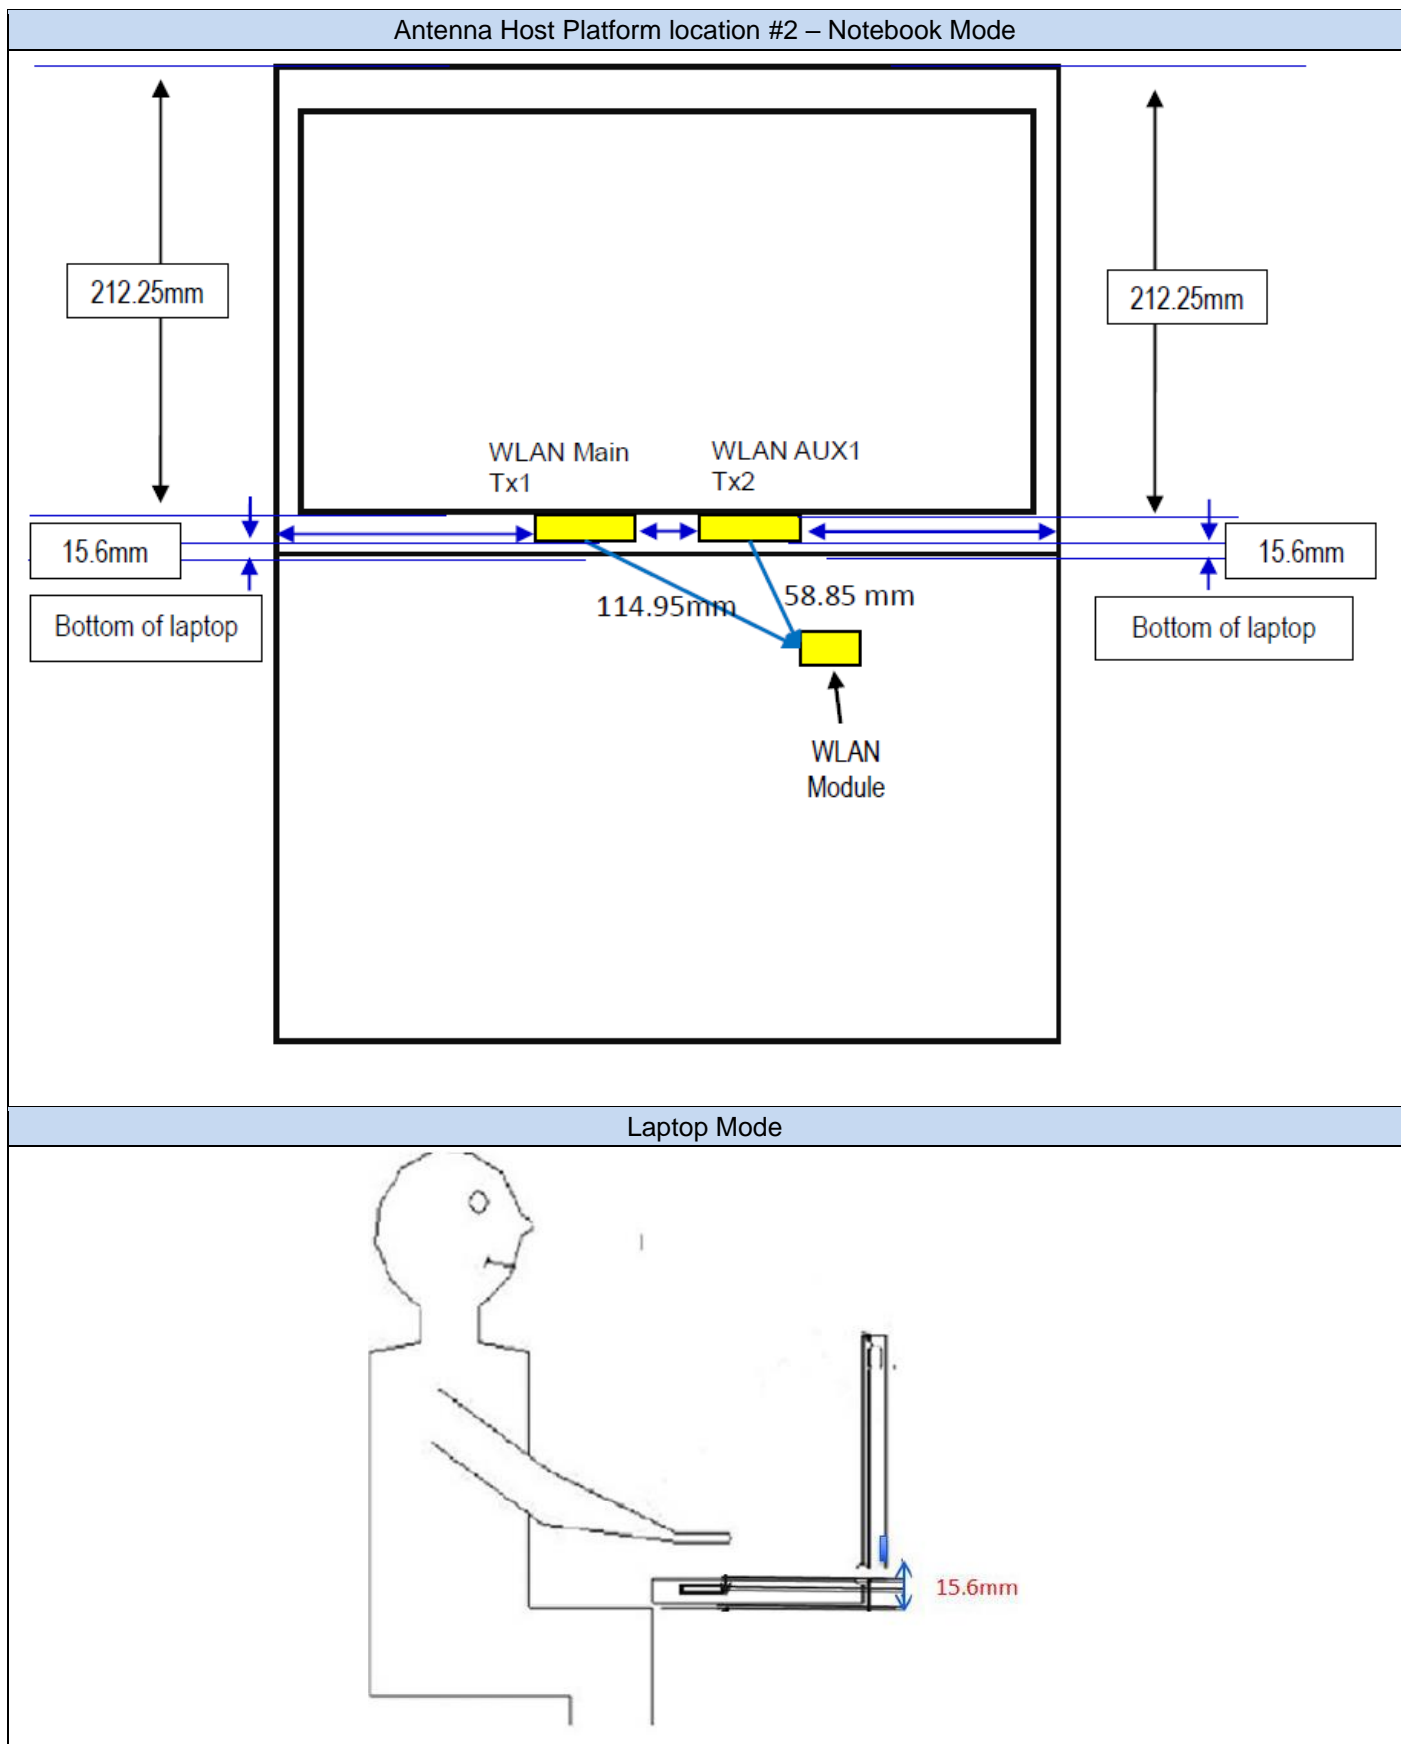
Antenna Host Platform location #2 – Notebook Mode

212.25mm

212.25mm

WLAN Main
Tx1

WLAN AUX1
Tx2

15.6mm

15.6mm

114.95mm

58.85 mm

Bottom of laptop

Bottom of laptop

WLAN
Module

Laptop Mode

15.6mm